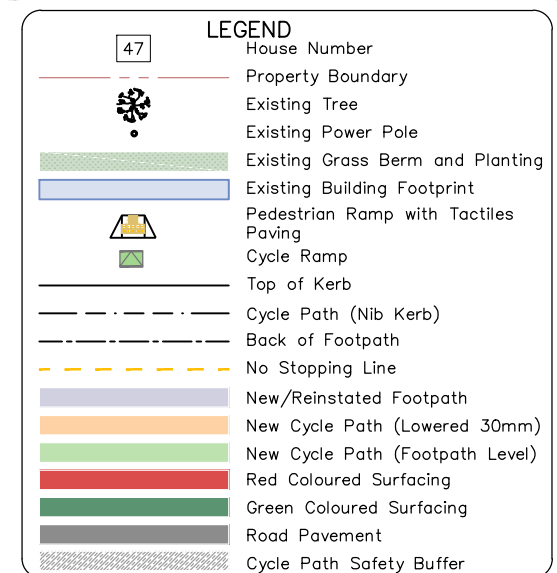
LEGEND

47 House Number

Property Boundary

Existing Tree

Existing Power Pole

Existing Grass Berm and Planting

Existing Building Footprint

Pedestrian Ramp with Tactiles Paving

Cycle Ramp

Top of Kerb

Cycle Path (Nib Kerb)

Back of Footpath

No Stopping Line

New/Reinstated Footpath

New Cycle Path (Lowered 30mm)

New Cycle Path (Footpath Level)

Red Coloured Surfacing

Green Coloured Surfacing

Road Pavement

Cycle Path Safety Buffer